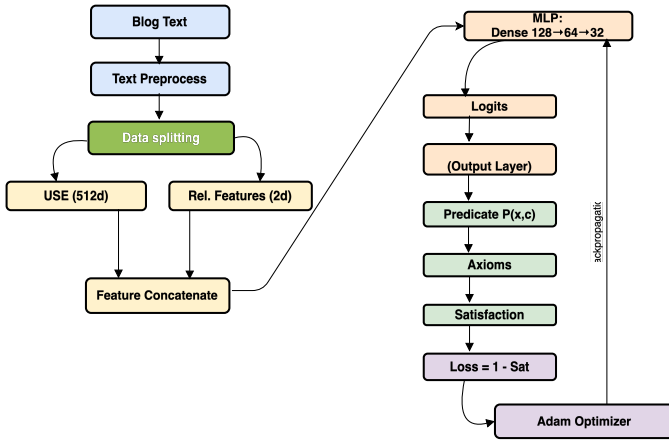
Blog Text

Text Preprocess

Data splitting

USE (512d)

Rel. Features (2d)

Feature Concatenate

MLP:
Dense 128→64→32

Logits

(Output Layer)

Predicate P(x,c)

Axioms

Satisfaction

Loss = 1 - Sat

Adam Optimizer

ackpropagatio